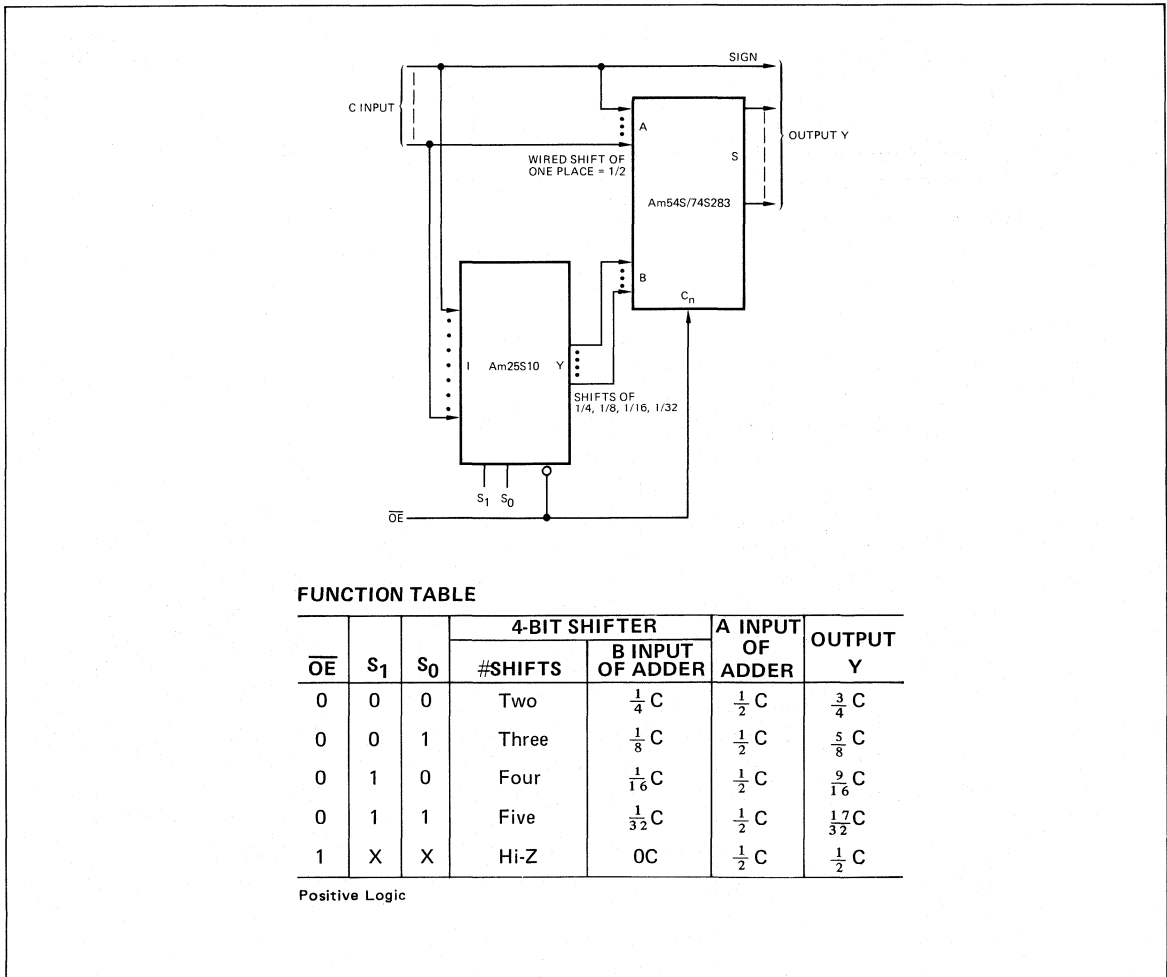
SIGN

C INPUT

A

OUTPUT Y

WIRED SHIFT OF ONE PLACE = 1/2

S

Am54S/74S283

B

$C_n$

I

Am25S10

Y

SHIFTS OF 1/4, 1/8, 1/16, 1/32

$S_1$ $S_0$

$\overline{OE}$

FUNCTION TABLE

| $\overline{OE}$ | $S_1$ | $S_0$ | 4-BIT SHIFTER #SHIFTS | 4-BIT SHIFTER B INPUT OF ADDER | A INPUT OF ADDER | OUTPUT Y |
|---|---|---|---|---|---|---|
| 0 | 0 | 0 | Two | $\frac{1}{4}C$ | $\frac{1}{2}C$ | $\frac{3}{4}C$ |
| 0 | 0 | 1 | Three | $\frac{1}{8}C$ | $\frac{1}{2}C$ | $\frac{5}{8}C$ |
| 0 | 1 | 0 | Four | $\frac{1}{16}C$ | $\frac{1}{2}C$ | $\frac{9}{16}C$ |
| 0 | 1 | 1 | Five | $\frac{1}{32}C$ | $\frac{1}{2}C$ | $\frac{17}{32}C$ |
| 1 | X | X | Hi-Z | 0C | $\frac{1}{2}C$ | $\frac{1}{2}C$ |

Positive Logic